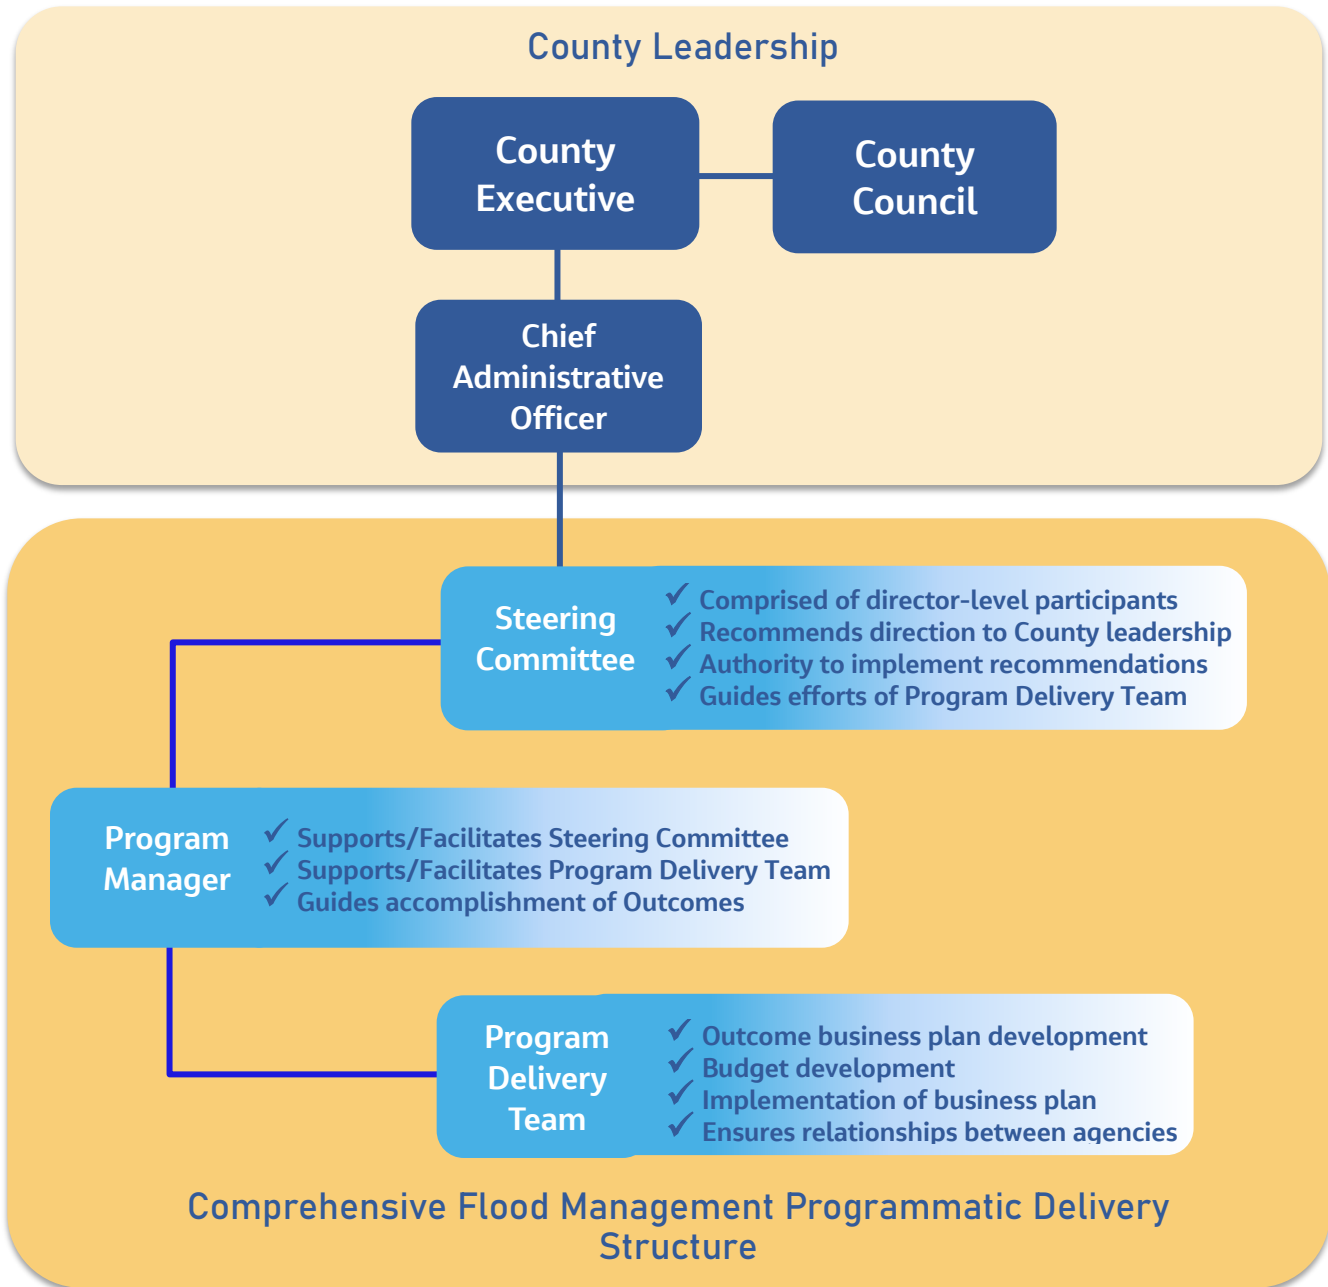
County Leadership

County Executive

County Council

Chief Administrative Officer

Steering Committee

✓ Comprised of director-level participants
✓ Recommends direction to County leadership
✓ Authority to implement recommendations
✓ Guides efforts of Program Delivery Team

Program Manager

✓ Supports/Facilitates Steering Committee
✓ Supports/Facilitates Program Delivery Team
✓ Guides accomplishment of Outcomes

Program Delivery Team

✓ Outcome business plan development
✓ Budget development
✓ Implementation of business plan
✓ Ensures relationships between agencies

Comprehensive Flood Management Programmatic Delivery Structure